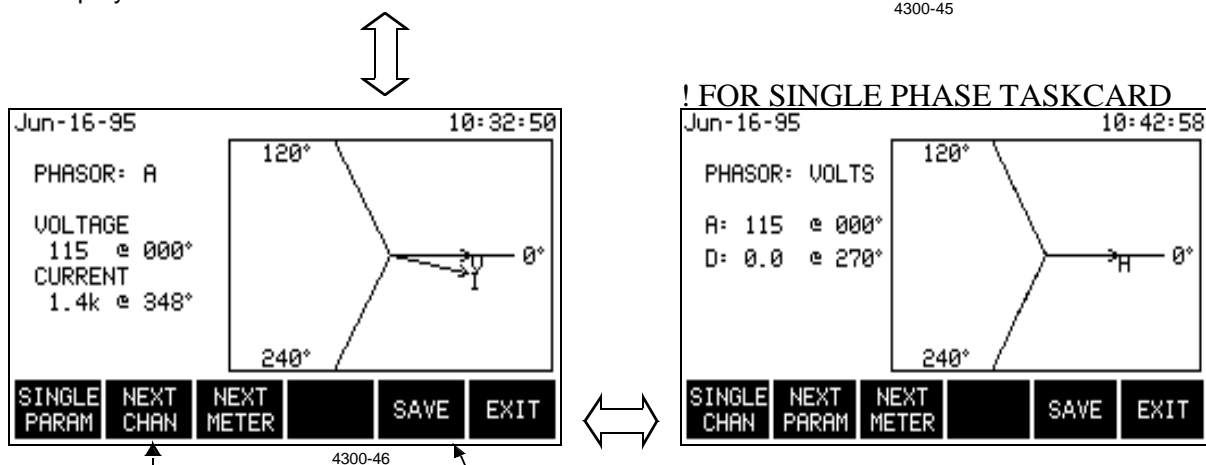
4300-45

Jun-16-95 10:32:50

PHASOR: A

VOLTAGE
115 @ 000°
CURRENT
1.4k @ 348°

120°
0°
240°
V
I

SINGLE PARAM | NEXT CHAN | NEXT METER | | SAVE | EXIT

4300-46

! FOR SINGLE PHASE TASKCARD

Jun-16-95 10:42:58

PHASOR: VOLTS

A: 115 @ 000°
D: 0.0 @ 270°

120°
0°
240°
A

SINGLE CHAN | NEXT PARAM | NEXT METER | | SAVE | EXIT